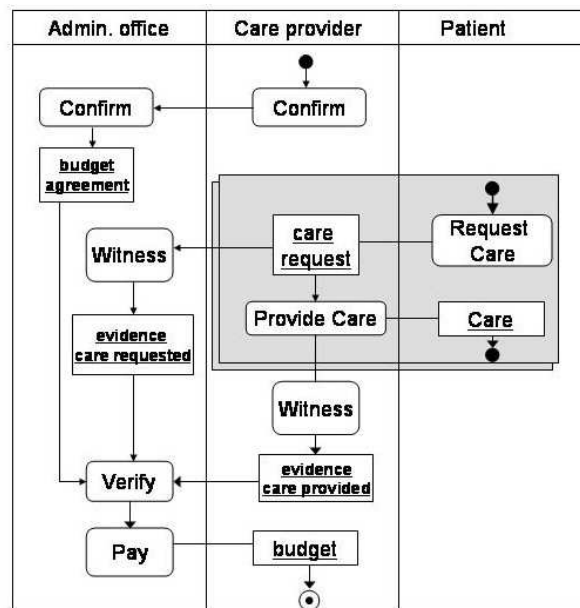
| Admin. office | Care provider | Patient |
|---|---|---|

Confirm

Confirm

budget agreement

Request Care

Witness

care request

evidence care requested

Provide Care

Care

Witness

Verify

evidence care provided

Pay

budget